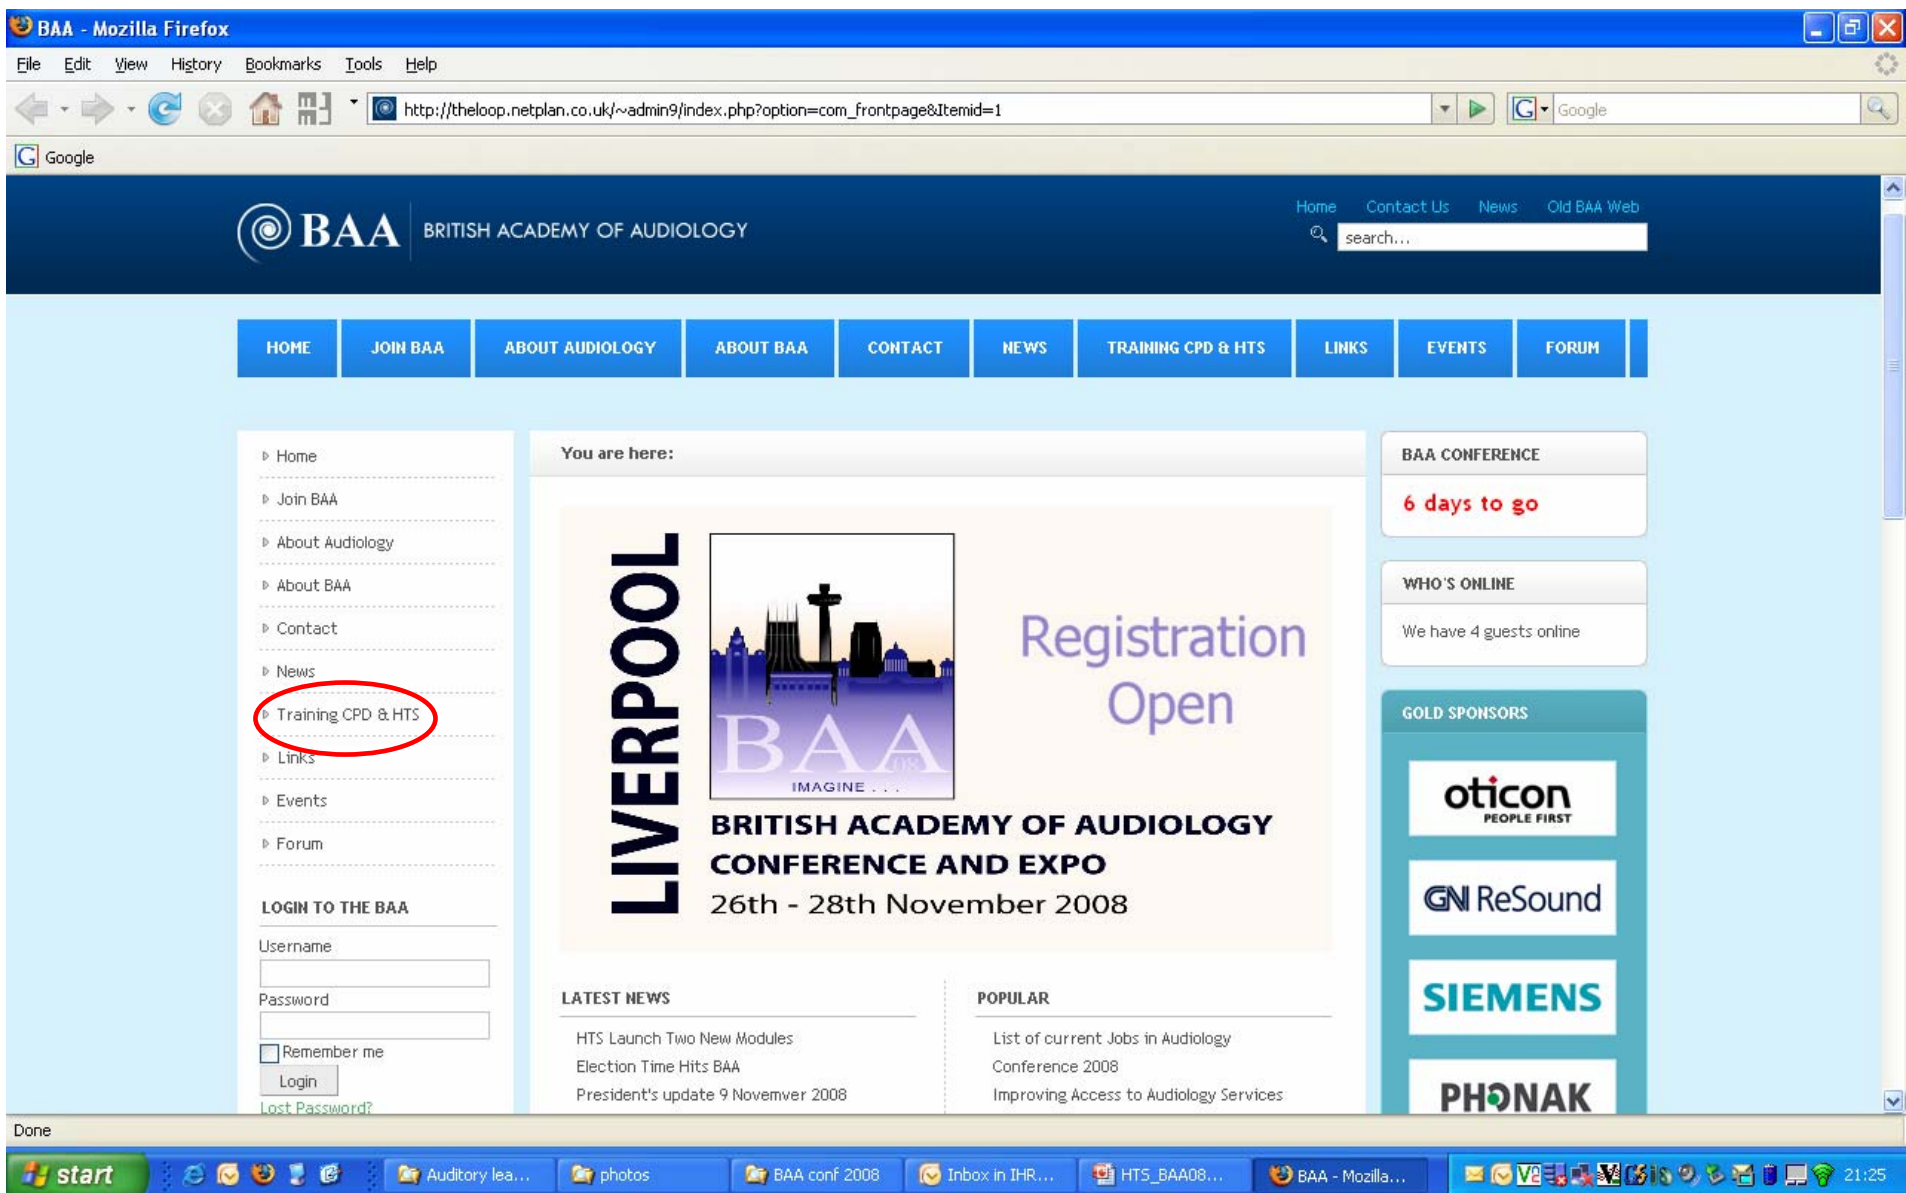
BAA - Mozilla Firefox

File Edit View History Bookmarks Tools Help

http://theloop.netplan.co.uk/~admin9/index.php?option=com_frontpage&Itemid=1

Google

Google

BAA BRITISH ACADEMY OF AUDIOLOGY

Home Contact Us News Old BAA Web

search...

HOME JOIN BAA ABOUT AUDIOLOGY ABOUT BAA CONTACT NEWS TRAINING CPD & HTS LINKS EVENTS FORUM

Home
Join BAA
About Audiology
About BAA
Contact
News
Training CPD & HTS
Links
Events
Forum

LOGIN TO THE BAA

Username

Password

Remember me

Login

Lost Password?

You are here:

LIVERPOOL

BAA 08

IMAGINE . . .

Registration Open

BRITISH ACADEMY OF AUDIOLOGY CONFERENCE AND EXPO

26th - 28th November 2008

LATEST NEWS

HTS Launch Two New Modules
Election Time Hits BAA
President's update 9 Novemver 2008

POPULAR

List of current Jobs in Audiology
Conference 2008
Improving Access to Audiology Services

BAA CONFERENCE

6 days to go

WHO'S ONLINE

We have 4 guests online

GOLD SPONSORS

oticon PEOPLE FIRST

GN ReSound

SIEMENS

PHONAK

Done

start

Auditory lea...
photos
BAA conf 2008
Inbox in IHR...
HTS_BAA08...
BAA - Mozilla...

21:25